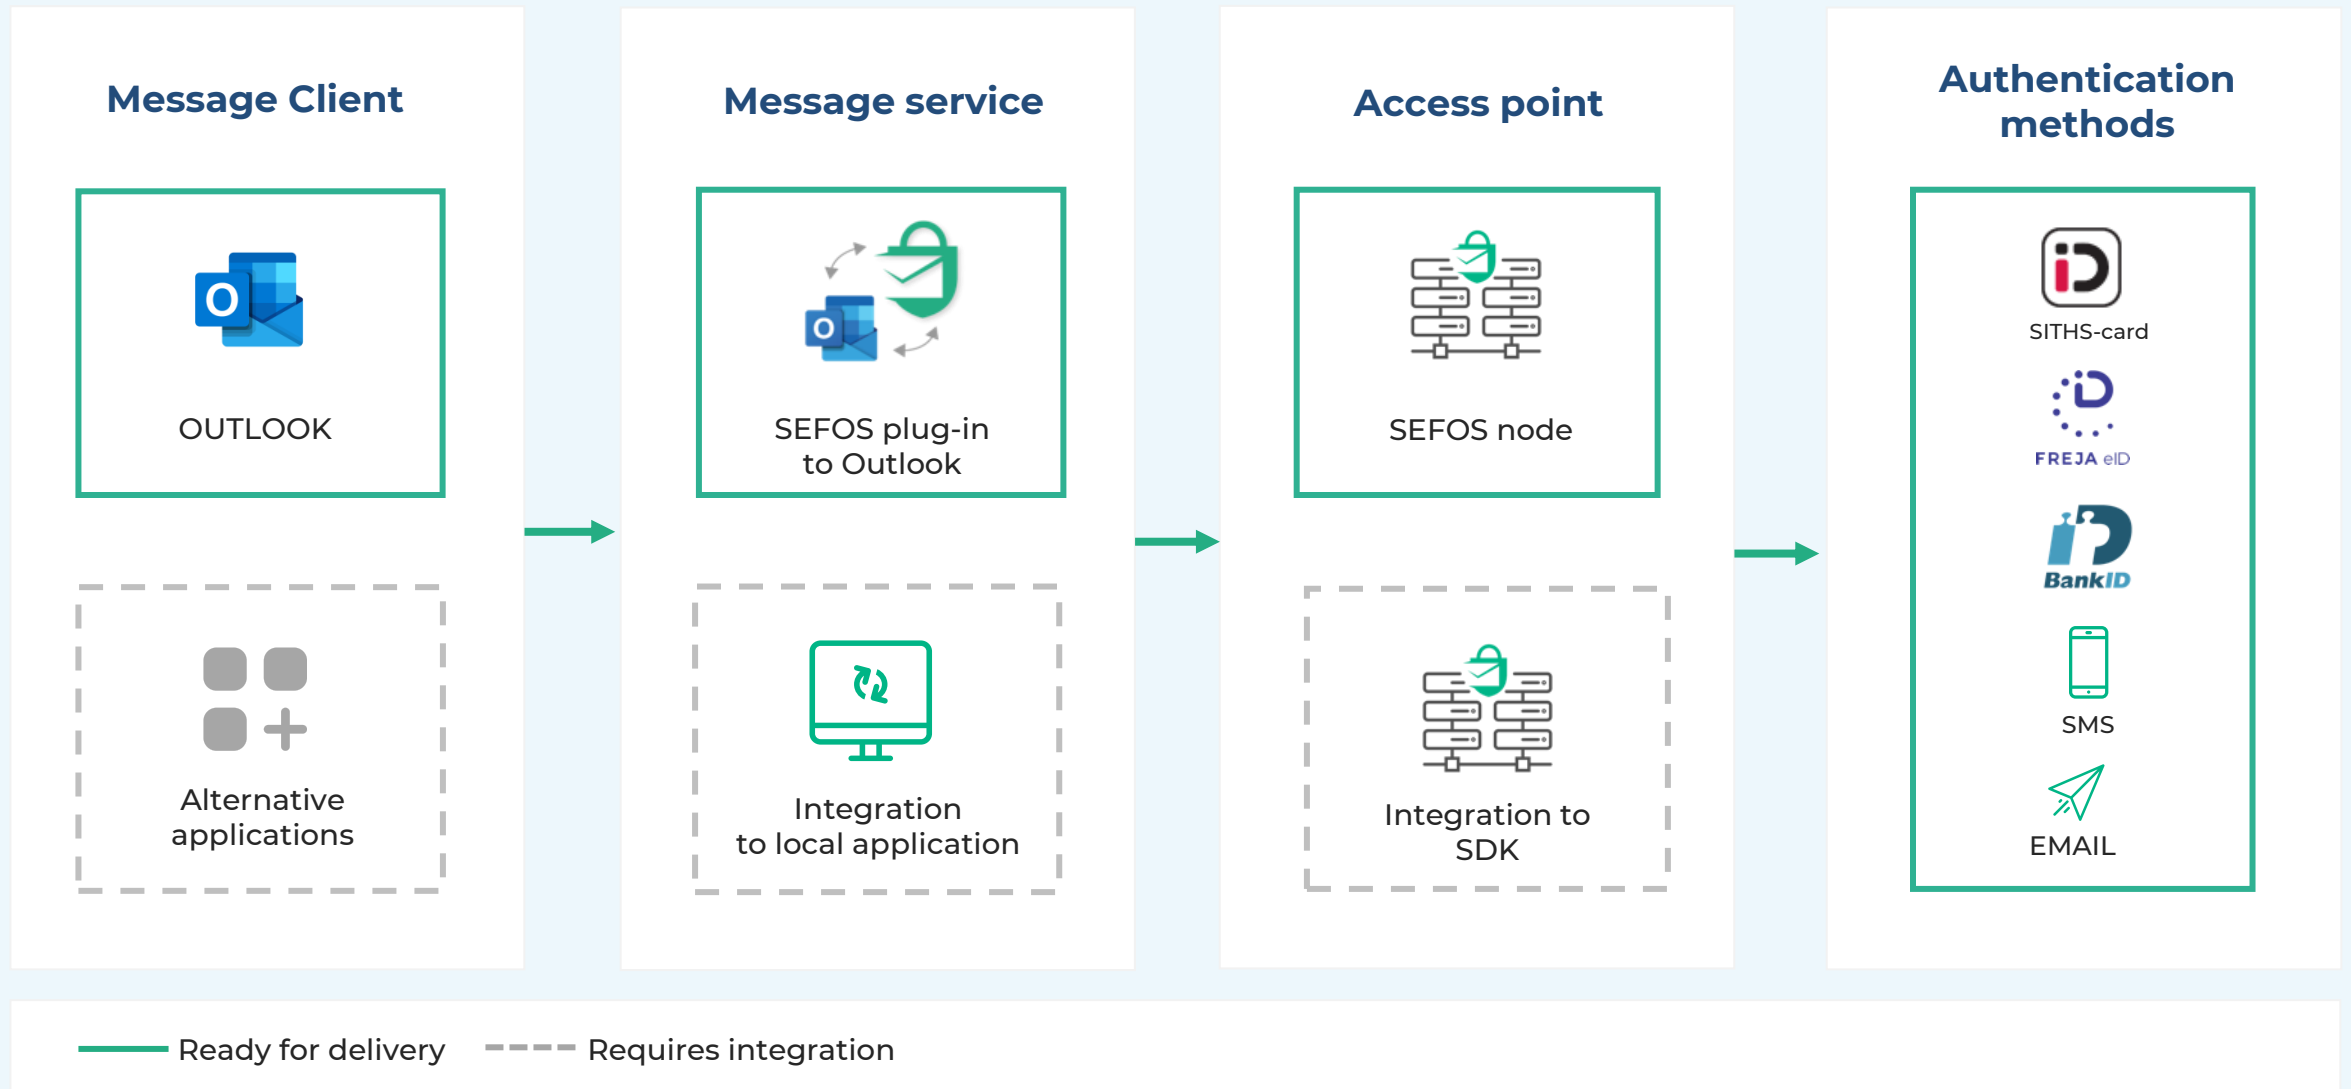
Message Client

O

OUTLOOK

Alternative applications

Message service

O

SEFOS plug-in to Outlook

Integration to local application

Access point

SEFOS node

Integration to SDK

Authentication methods

SITHS-card

FREJA eID

BankID

SMS

EMAIL

Ready for delivery

Requires integration